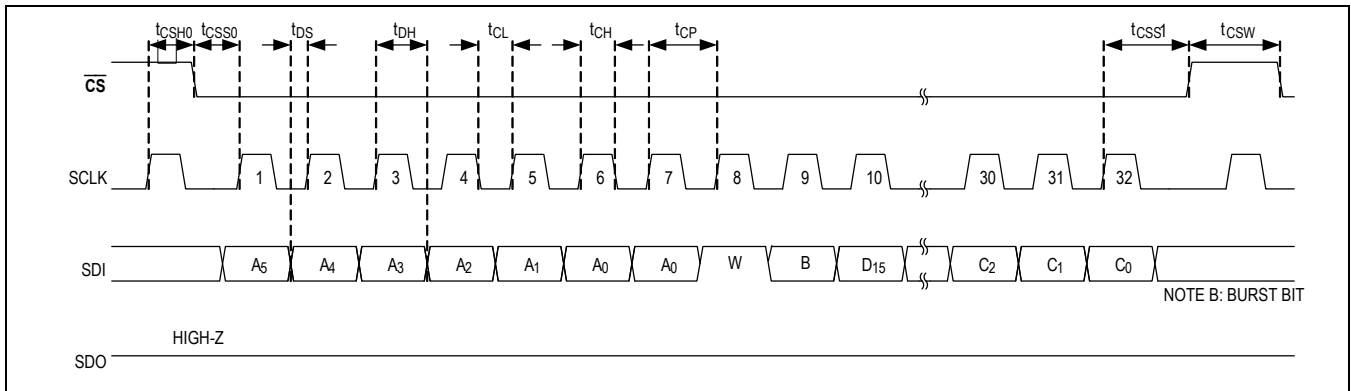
$t_{CSH0}$ $t_{CSS0}$ $t_{DS}$ $t_{DH}$ $t_{CL}$ $t_{CH}$ $t_{CP}$ $t_{CSS1}$ $t_{CSW}$

$\overline{CS}$

SCLK 1 2 3 4 5 6 7 8 9 10 30 31 32

SDI $A_5$ $A_4$ $A_3$ $A_2$ $A_1$ $A_0$ $A_0$ W B $D_{15}$ $C_2$ $C_1$ $C_0$

NOTE B: BURST BIT

HIGH-Z

SDO